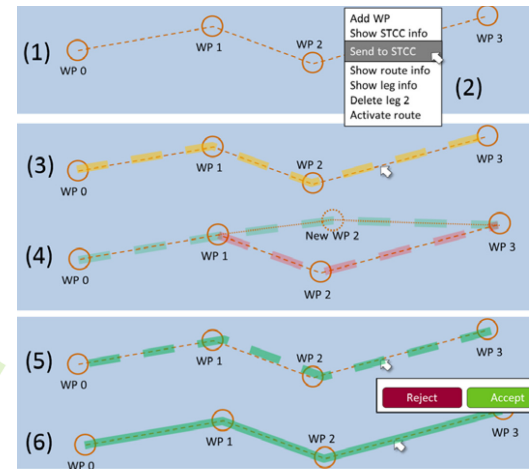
(1)

WP 0

WP 1

WP 2

WP 3

Add WP
Show STCC info
Send to STCC
Show route info
Show leg info
Delete leg 2
Activate route

(2)

(3)

WP 0

WP 1

WP 2

WP 3

(4)

WP 0

WP 1

New WP 2

WP 2

WP 3

(5)

WP 0

WP 1

WP 2

WP 3

Reject

Accept

(6)

WP 0

WP 1

WP 2

WP 3